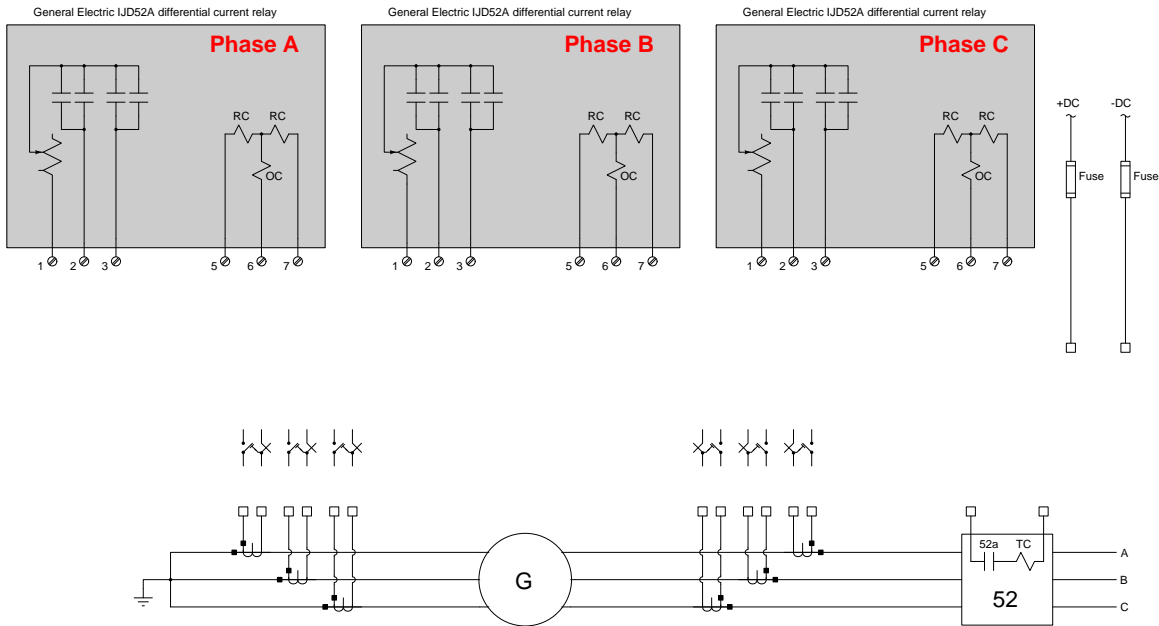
General Electric IJD52A differential current relay

Phase A

RC RC

OC

1 2 3 5 6 7

General Electric IJD52A differential current relay

Phase B

RC RC

OC

1 2 3 5 6 7

General Electric IJD52A differential current relay

Phase C

RC RC

OC

1 2 3 5 6 7

+DC -DC

Fuse Fuse

G

52a TC

52

A

B

C